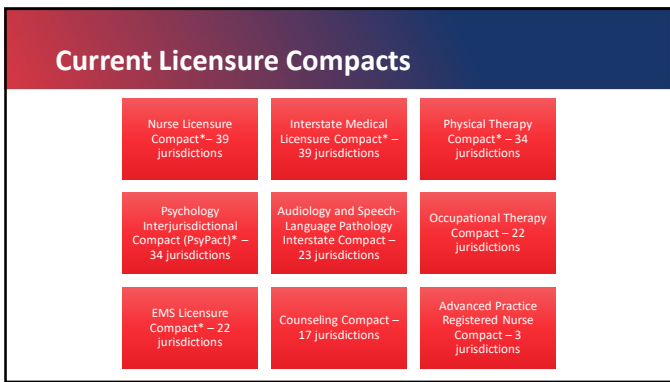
Current Licensure Compacts

Nurse Licensure Compact*– 39 jurisdictions

Interstate Medical Licensure Compact* – 39 jurisdictions

Physical Therapy Compact* – 34 jurisdictions

Psychology Interjurisdictional Compact (PsyPact)* – 34 jurisdictions

Audiology and Speech-Language Pathology Interstate Compact – 23 jurisdictions

Occupational Therapy Compact – 22 jurisdictions

EMS Licensure Compact* – 22 jurisdictions

Counseling Compact – 17 jurisdictions

Advanced Practice Registered Nurse Compact – 3 jurisdictions